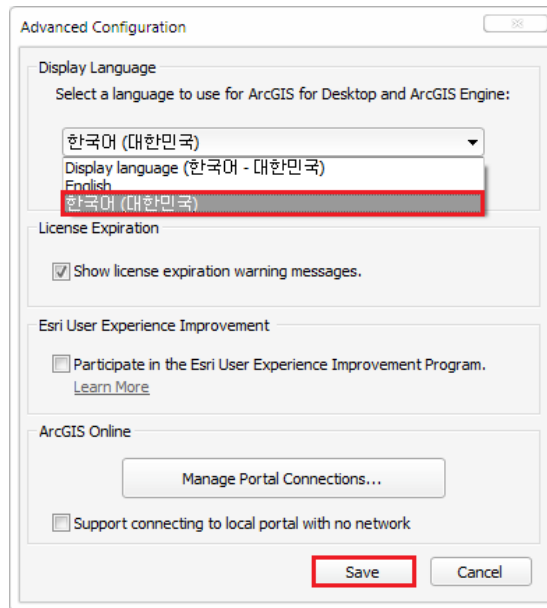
Advanced Configuration

Display Language

Select a language to use for ArcGIS for Desktop and ArcGIS Engine:

한국어 (대한민국)

Display language (한국어 - 대한민국)

English

한국어 (대한민국)

License Expiration

Show license expiration warning messages.

Esri User Experience Improvement

Participate in the Esri User Experience Improvement Program.

Learn More

ArcGIS Online

Manage Portal Connections...

Support connecting to local portal with no network

Save

Cancel